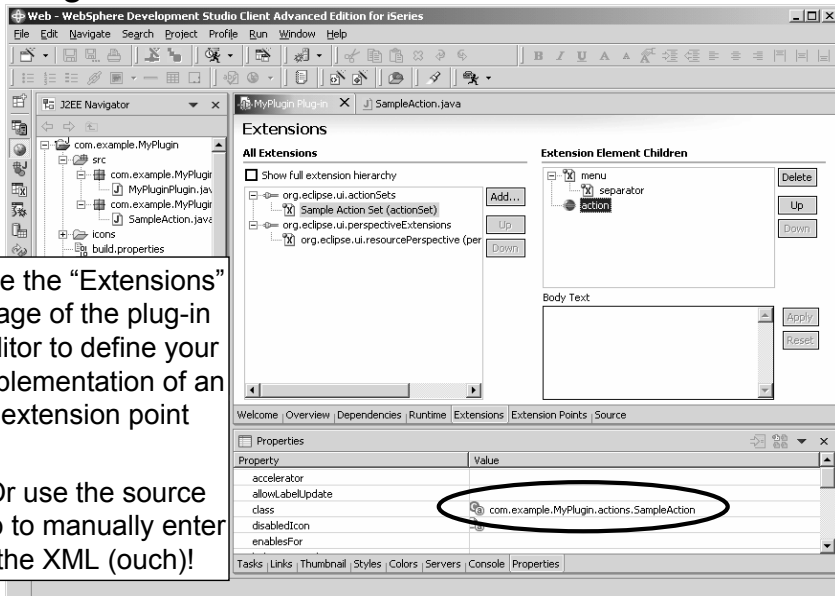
Web - WebSphere Development Studio Client Advanced Edition for iSeries

File Edit Navigate Search Project Profile Run Window Help

J2EE Navigator

com.example.MyPlugin
src
com.example.MyPlugir
MyPluginPlugin.jav
com.example.MyPlugir
SampleAction.java
icons
build.properties

MyPlugin Plug-in
SampleAction.java

Extensions

All Extensions

Show full extension hierarchy

org.eclipse.ui.actionSets
Sample Action Set (actionSet)
org.eclipse.ui.perspectiveExtensions
org.eclipse.ui.resourcePerspective (per

Add...
Up
Down

Extension Element Children

menu
separator
action

Delete
Up
Down

Body Text

Apply
Reset

Welcome Overview Dependencies Runtime Extensions Extension Points Source

Properties

| Property | Value |
|---|---|
| accelerator | |
| allowLabelUpdate | |
| class | com.example.MyPlugin.actions.SampleAction |
| disabledIcon | |
| enablesFor | |

Tasks Links Thumbnail Styles Colors Servers Console Properties

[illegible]e the "Extensions" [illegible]age of the plug-in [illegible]litor to define your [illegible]plementation of an extension point

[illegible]r use the source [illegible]b to manually enter the XML (ouch)!